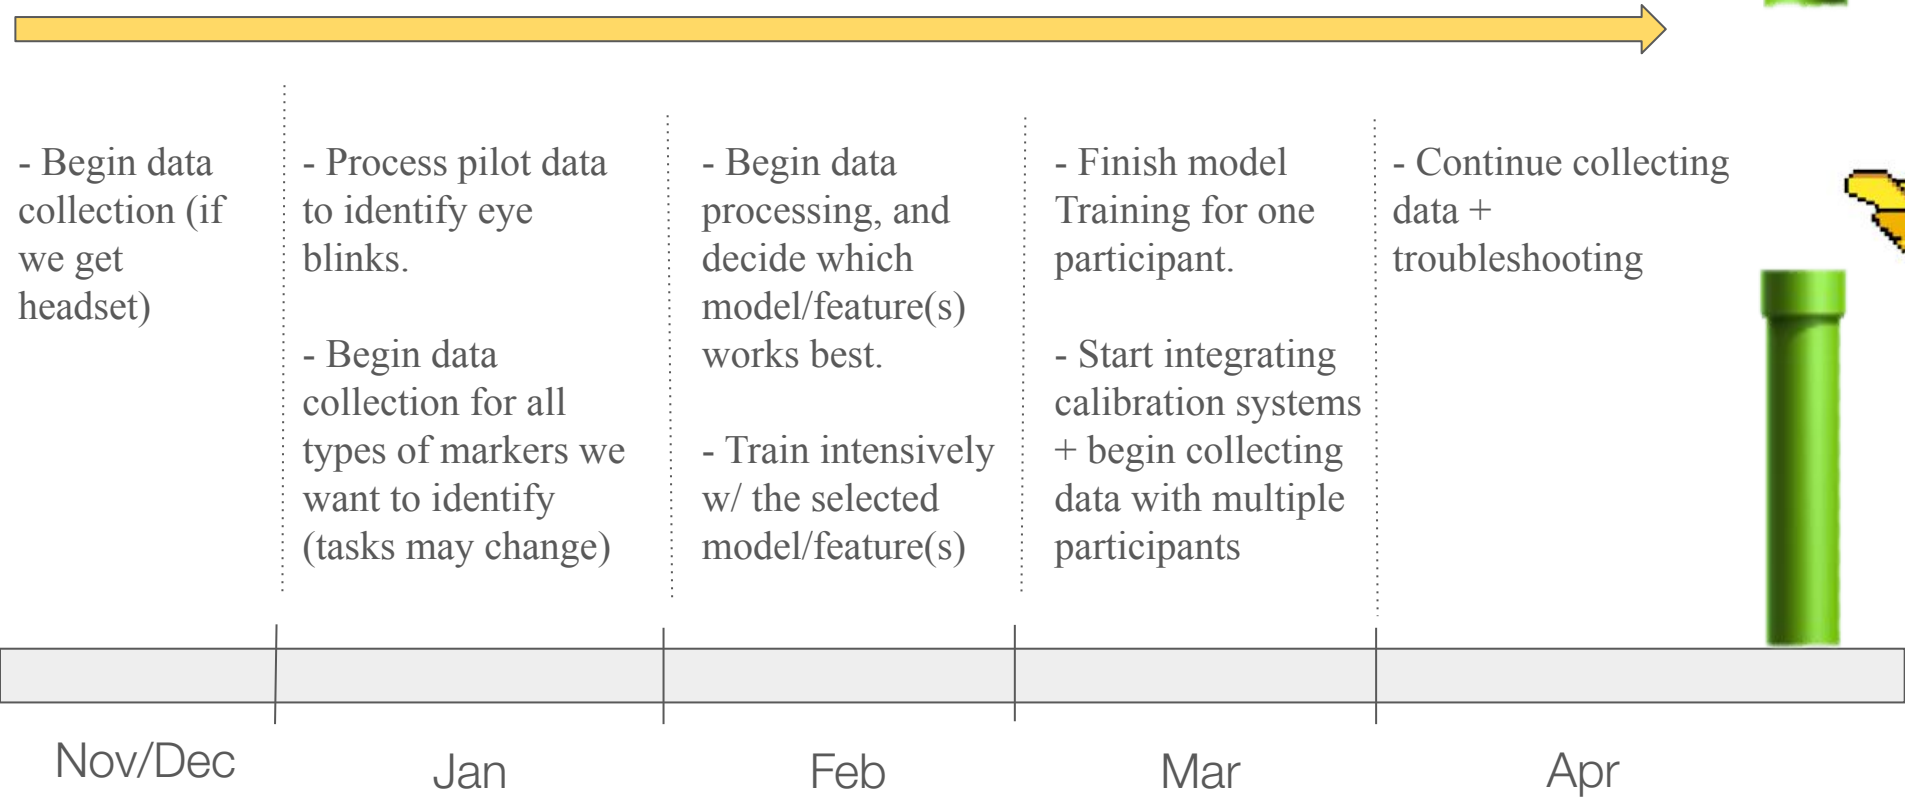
- Begin data collection (if we get headset)

- Process pilot data to identify eye blinks.

- Begin data collection for all types of markers we want to identify (tasks may change)

- Begin data processing, and decide which model/feature(s) works best.

- Train intensively w/ the selected model/feature(s)

- Finish model Training for one participant.

- Start integrating calibration systems + begin collecting data with multiple participants

- Continue collecting data + troubleshooting

Nov/Dec

Jan

Feb

Mar

Apr